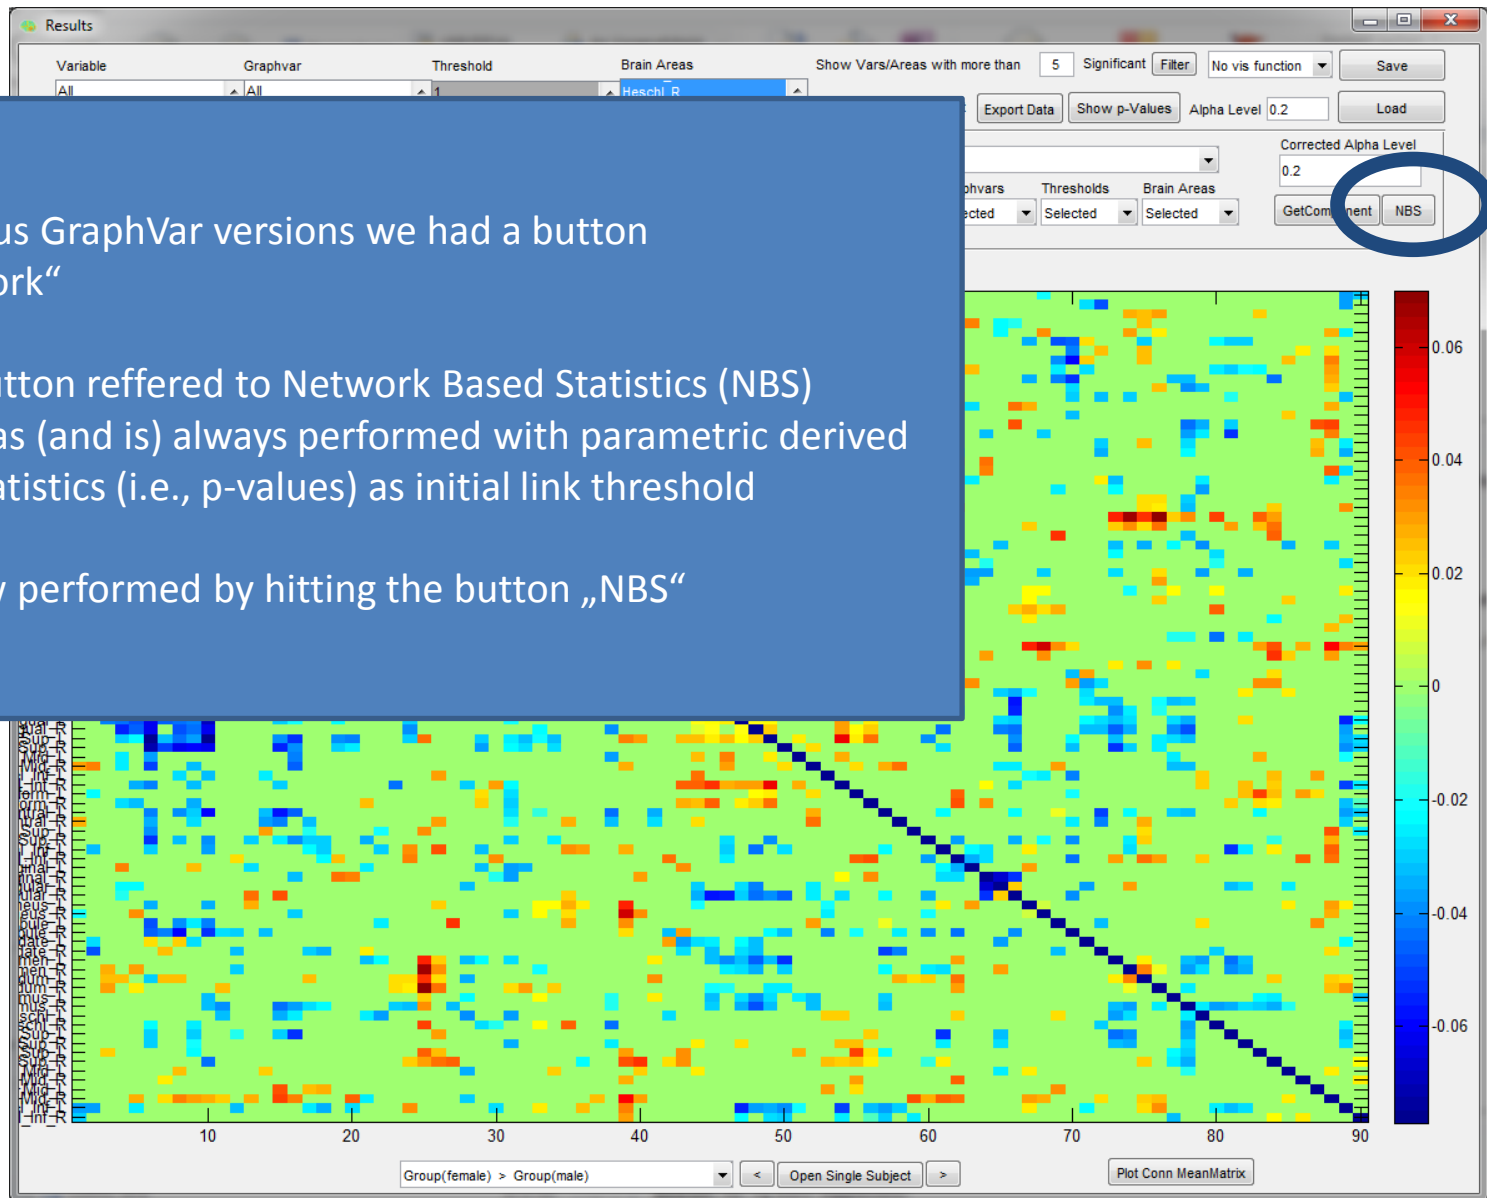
Results

Variable
Graphvar
Threshold
Brain Areas
Show Vars/Areas with more than 5 Significant Filter No vis function Save
All
All
1
Heschl_R
Export Data Show p-Values Alpha Level 0.2 Load
Corrected Alpha Level
0.2
phvars Thresholds Brain Areas
ected Selected Selected
GetCom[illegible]nent NBS

us GraphVar versions we had a button
rk“

tton reffered to Network Based Statistics (NBS)
as (and is) always performed with parametric derived
atistics (i.e., p-values) as initial link threshold

y performed by hitting the button „NBS“

0.06
0.04
0.02
0
-0.02
-0.04
-0.06

10 20 30 40 50 60 70 80 90

Group(female) > Group(male) < Open Single Subject > Plot Conn MeanMatrix